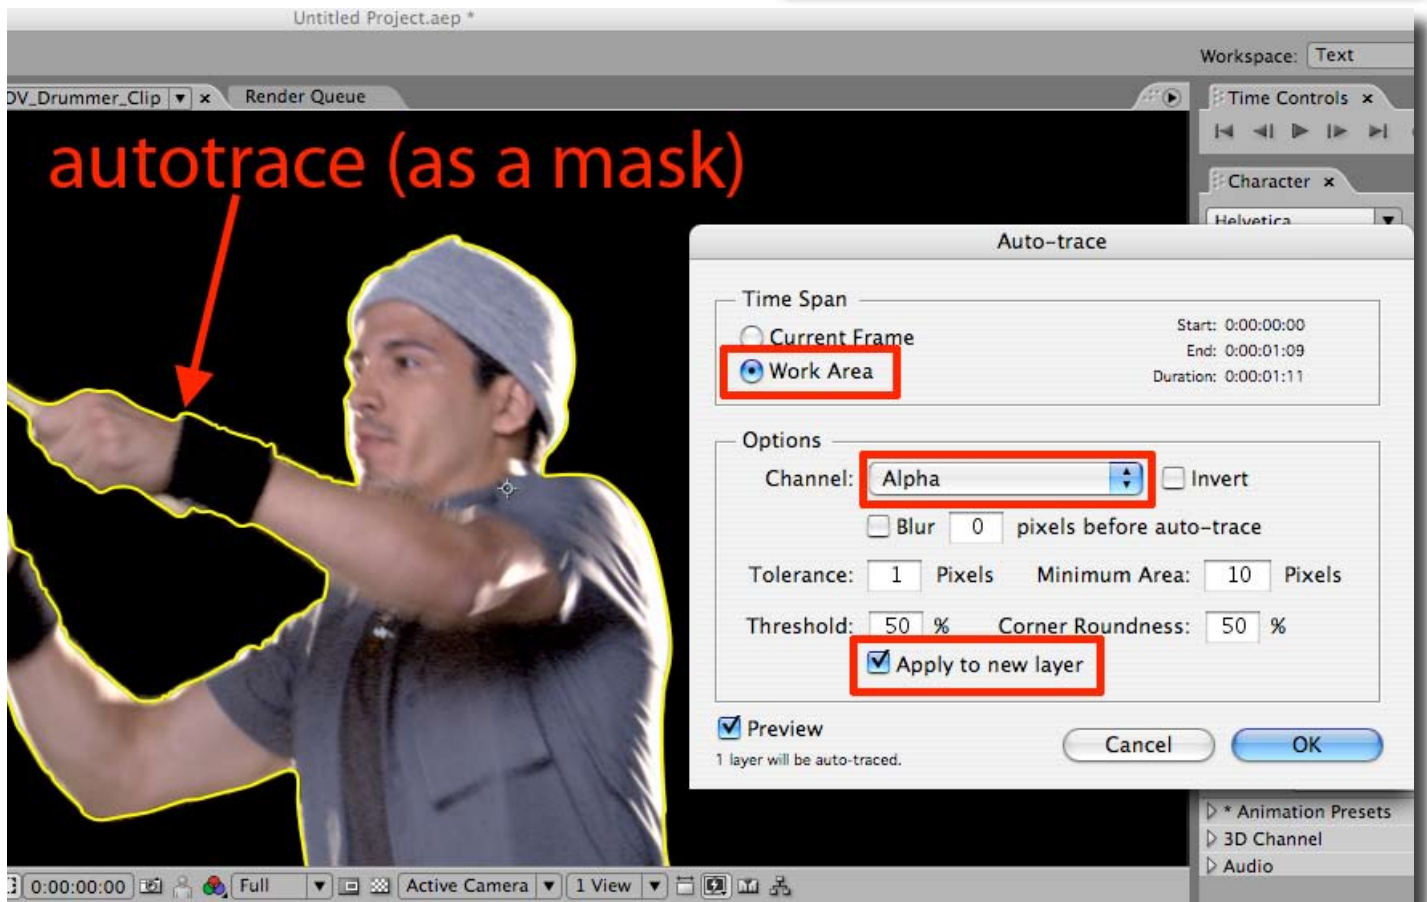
Untitled Project.aep *

Workspace: Text

DV_Drummer_Clip ▾ × Render Queue

Time Controls ×

Character ×

Helvetica

autotrace (as a mask)

Auto-trace

Time Span

Current Frame

Work Area

Start: 0:00:00:00
End: 0:00:01:09
Duration: 0:00:01:11

Options

Channel: Alpha

Invert

Blur 0 pixels before auto-trace

Tolerance: 1 Pixels Minimum Area: 10 Pixels

Threshold: 50 % Corner Roundness: 50 %

Apply to new layer

Preview

1 layer will be auto-traced.

Cancel OK

* Animation Presets
3D Channel
Audio

0:00:00:00 Full Active Camera 1 View